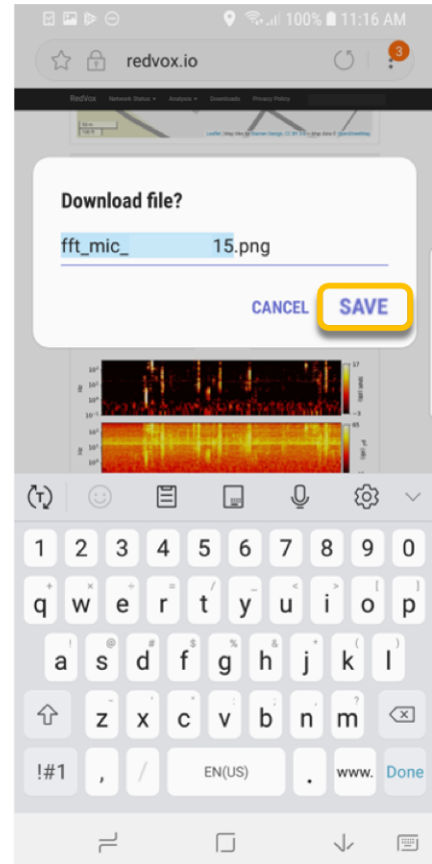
100% 11:16 AM

redvox.io

3

RedVox Network Status Analysis Downloads Privacy Policy

Download file?

fft_mic_ 15.png

CANCEL SAVE

1 2 3 4 5 6 7 8 9 0

q w e r t y u i o p

a s d f g h j k l

z x c v b n m

!#1 , EN(US) . www. Done